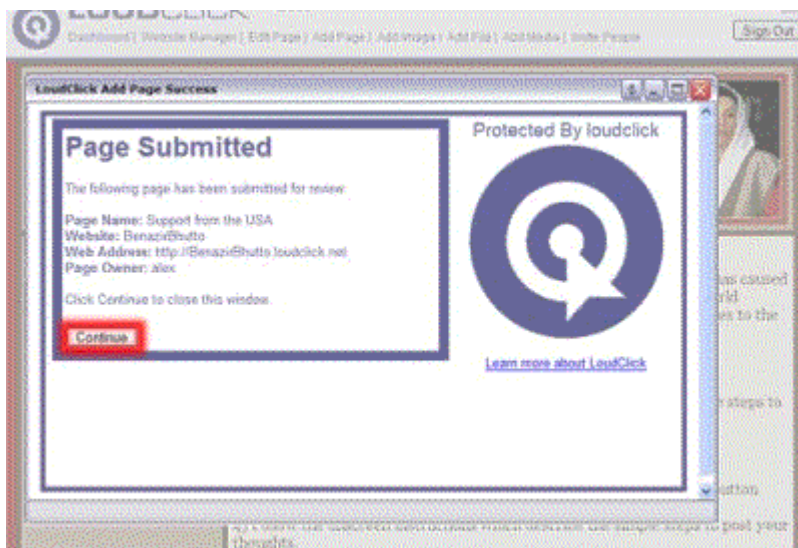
LOUDCLICK
Dashboard | Website Manager | Edit Page | Add Page | Add Image | Add File | Add Media | Invite People
Sign Out

LoudClick Add Page Success

Page Submitted

The following page has been submitted for review:

Page Name: Support from the USA
Website: BenazirBhutto
Web Address: http://BenazirBhutto.loudclick.net
Page Owner: alex

Click Continue to close this window.

Continue

Protected By loudclick

Learn more about LoudClick

as caused
rld
es to the

steps to

utton

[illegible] post your
thoughts